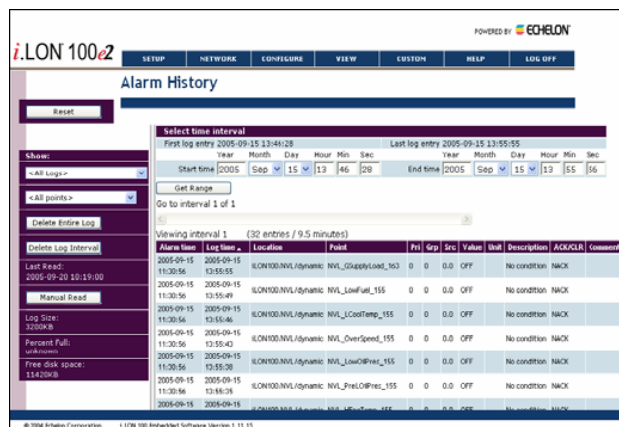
POWERED BY ECHELON

i.LON 100e2

SETUP NETWORK CONFIGURE VIEW CUSTOM HELP LOG OFF

Alarm History

Reset

Show:

<All Logs>

<All points>

Delete Entire Log

Delete Log Interval

Last Read:
2005-09-20 10:19:00

Manual Read

Log Size:
3200KB

Percent Full:
unknown

Free disk space:
11420KB

Select time interval

First log entry 2005-09-15 13:44:28

Last log entry 2005-09-15 13:55:55

| | Year | Month | Day | Hour | Min | Sec |
|---|---|---|---|---|---|---|
| Start time | 2005 | Sep | 15 | 13 | 46 | 28 |
| End time | 2005 | Sep | 15 | 13 | 55 | 56 |

Get Range

Go to interval 1 of 1

Viewing interval 1 (32 entries / 9.5 minutes)

| Alarm time | Log time | Location | Point | Pri | Grp | Src | Value | Unit | Description | ACK/CLR | Comment |
|---|---|---|---|---|---|---|---|---|---|---|---|
| 2005-09-15 11:30:56 | 2005-09-15 13:55:55 | iLON100.NVL/dynamic | NVL_QSupplyLoad_163 | 0 | 0 | 0.0 | OFF | | No condition | NACK | |
| 2005-09-15 11:30:56 | 2005-09-15 13:55:49 | iLON100.NVL/dynamic | NVL_LowFuel_155 | 0 | 0 | 0.0 | OFF | | No condition | NACK | |
| 2005-09-15 11:30:56 | 2005-09-15 13:55:46 | iLON100.NVL/dynamic | NVL_LCoolTemp_155 | 0 | 0 | 0.0 | OFF | | No condition | NACK | |
| 2005-09-15 11:30:56 | 2005-09-15 13:55:43 | iLON100.NVL/dynamic | NVL_OverSpeed_155 | 0 | 0 | 0.0 | OFF | | No condition | NACK | |
| 2005-09-15 11:30:56 | 2005-09-15 13:55:38 | iLON100.NVL/dynamic | NVL_LowOilPrec_155 | 0 | 0 | 0.0 | OFF | | No condition | NACK | |
| 2005-09-15 11:30:56 | 2005-09-15 13:55:35 | iLON100.NVL/dynamic | NVL_PreLOilPrec_155 | 0 | 0 | 0.0 | OFF | | No condition | NACK | |
| 2005-09-15 | 2005-09-15 | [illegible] | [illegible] | | | | | | | | |

© 2004 Echelon Corporation i.LON 100 Embedded Software Version 1.11.15